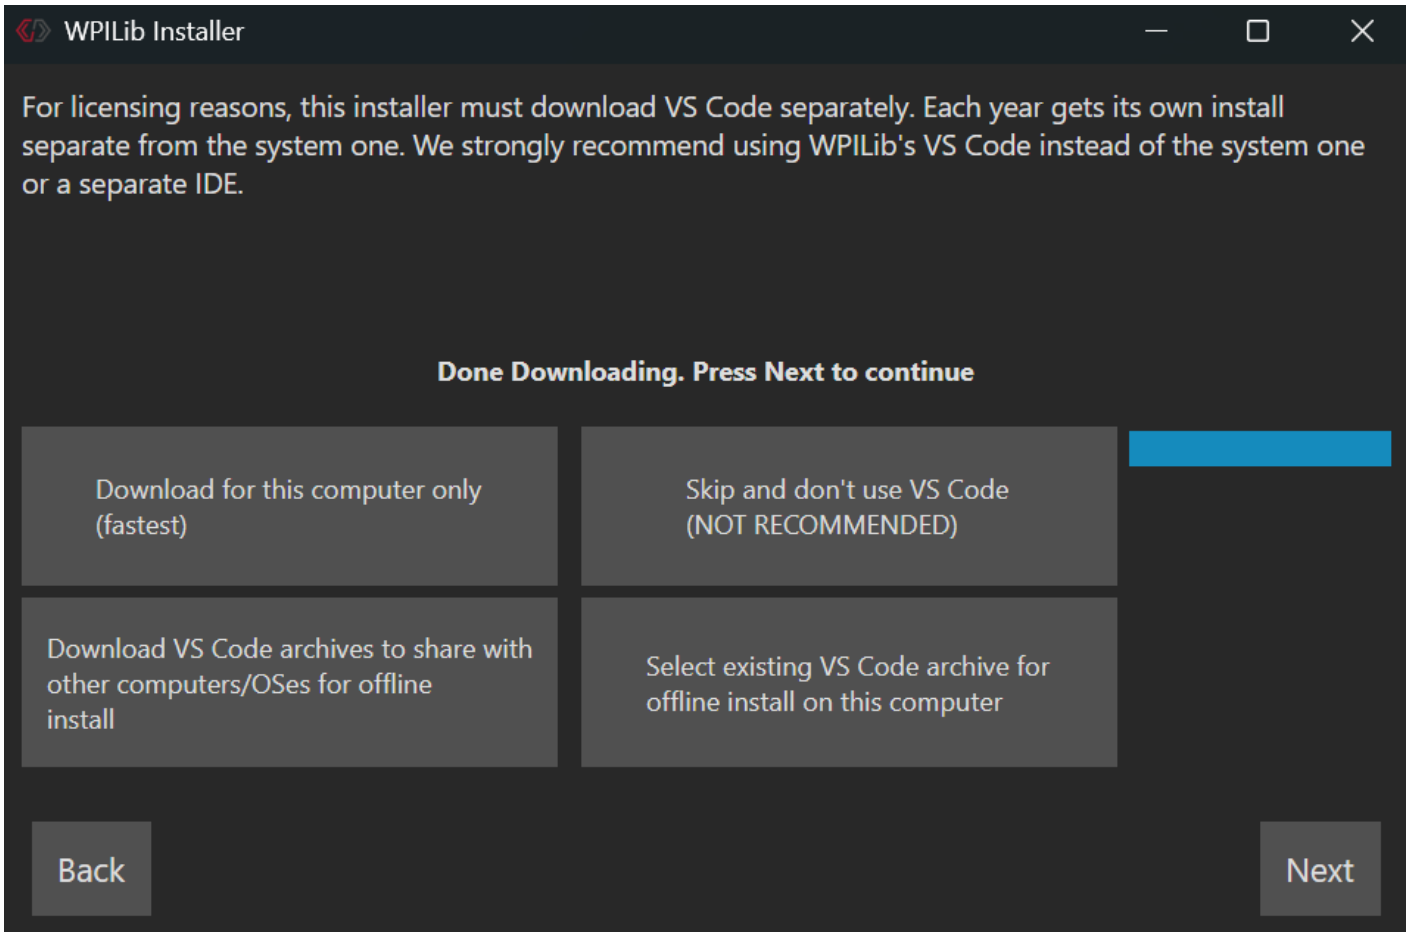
WPILib Installer

For licensing reasons, this installer must download VS Code separately. Each year gets its own install separate from the system one. We strongly recommend using WPILib's VS Code instead of the system one or a separate IDE.

Done Downloading. Press Next to continue

Download for this computer only (fastest)

Skip and don't use VS Code (NOT RECOMMENDED)

Download VS Code archives to share with other computers/OSes for offline install

Select existing VS Code archive for offline install on this computer

Back

Next